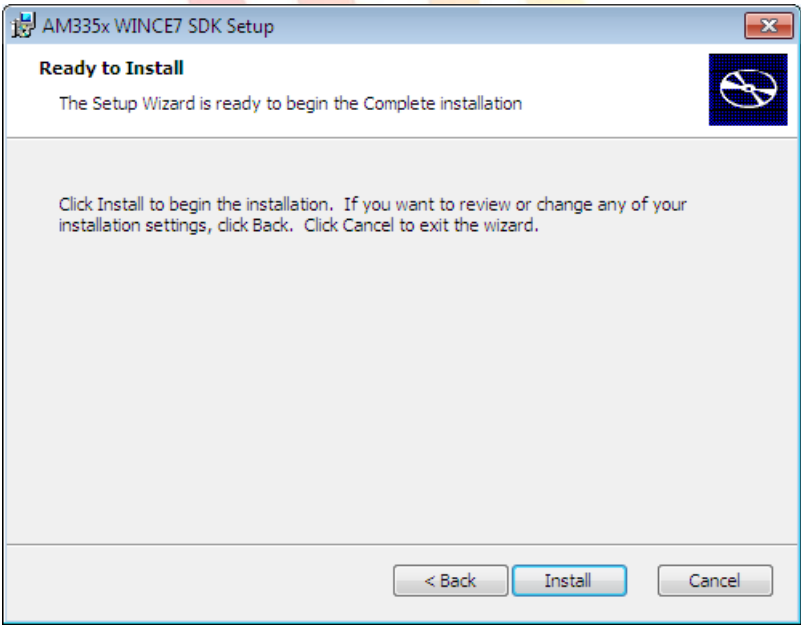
AM335x WINCE7 SDK Setup

Ready to Install

The Setup Wizard is ready to begin the Complete installation

Click Install to begin the installation. If you want to review or change any of your installation settings, click Back. Click Cancel to exit the wizard.

< Back
Install
Cancel